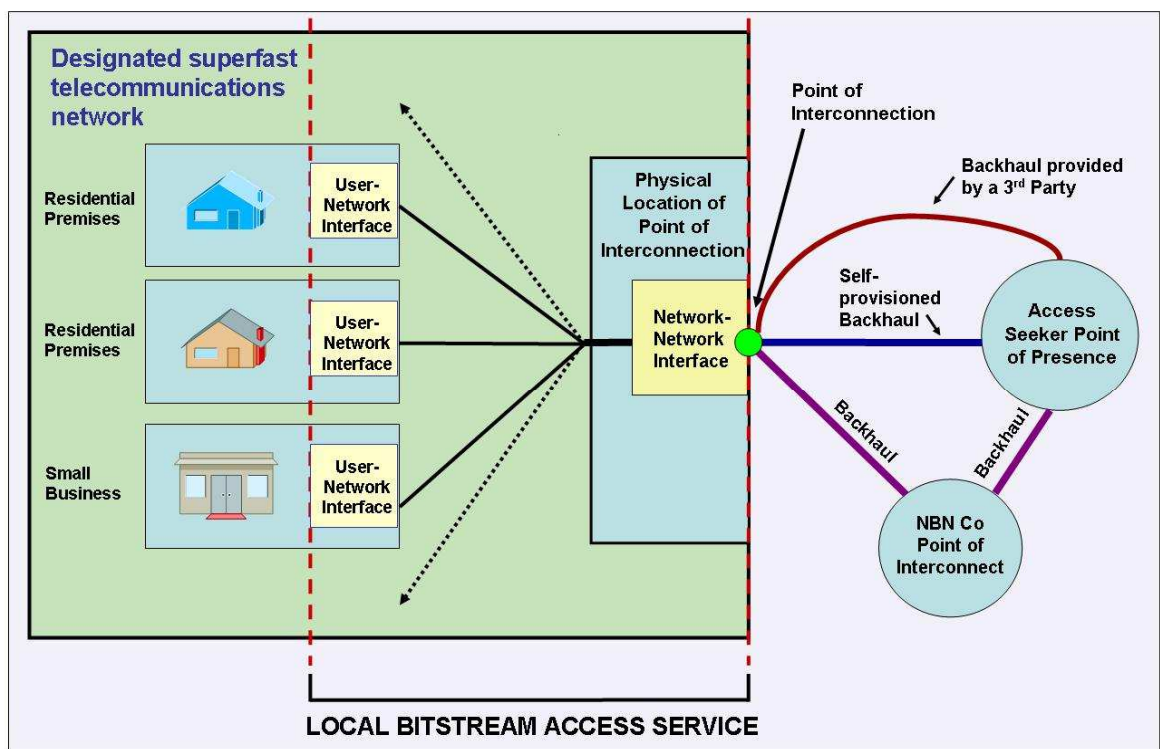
Designated superfast telecommunications network

Residential Premises

User-Network Interface

Residential Premises

User-Network Interface

Small Business

User-Network Interface

Physical Location of Point of Interconnection

Network-Network Interface

Point of Interconnection

Backhaul provided by a 3$^{rd}$ Party

Self-provisioned Backhaul

Access Seeker Point of Presence

Backhaul

Backhaul

NBN Co Point of Interconnect

LOCAL BITSTREAM ACCESS SERVICE